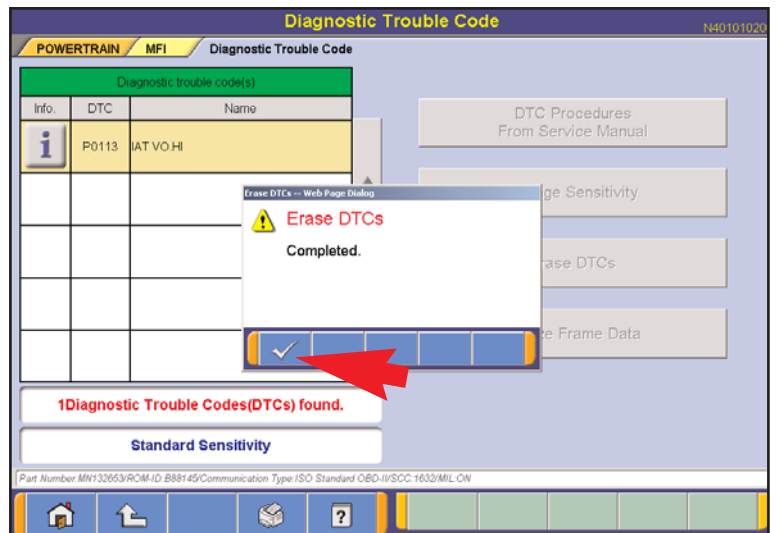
Diagnostic Trouble Code

N40101020

POWERTRAIN / MFI / Diagnostic Trouble Code

| Diagnostic trouble code(s) | | |
|---|---|---|
| Info. | DTC | Name |
| i | P0113 | IAT VO.HI |
| | | |
| | | |
| | | |
| | | |

DTC Procedures From Service Manual

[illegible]ge Sensitivity

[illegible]ase DTCs

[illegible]e Frame Data

Erase DTCs -- Web Page Dialog

Erase DTCs

Completed.

1Diagnostic Trouble Codes(DTCs) found.

Standard Sensitivity

Part Number:MN132653/ROM-ID:B88145/Communication Type:ISO Standard OBD-II/SCC:1632/MIL:ON

?